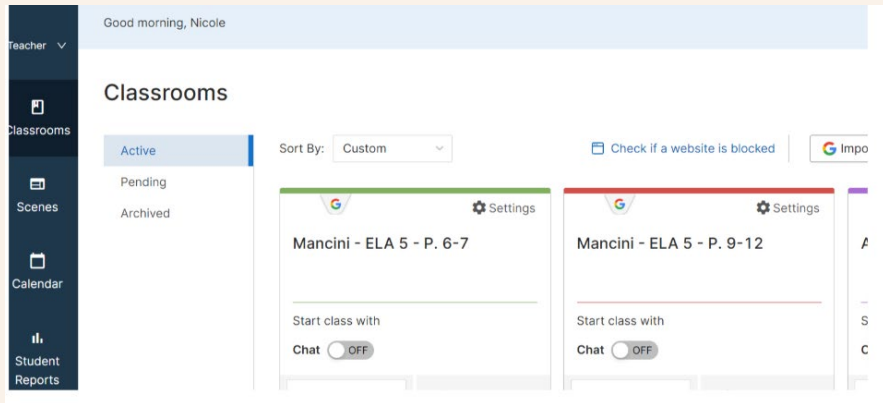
Teacher

Classrooms

Scenes

Calendar

Student Reports

Good morning, Nicole

Classrooms

Active

Pending

Archived

Sort By: Custom

Check if a website is blocked

G Impo

G Settings

Mancini - ELA 5 - P. 6-7

Start class with

Chat OFF

G Settings

Mancini - ELA 5 - P. 9-12

Start class with

Chat OFF